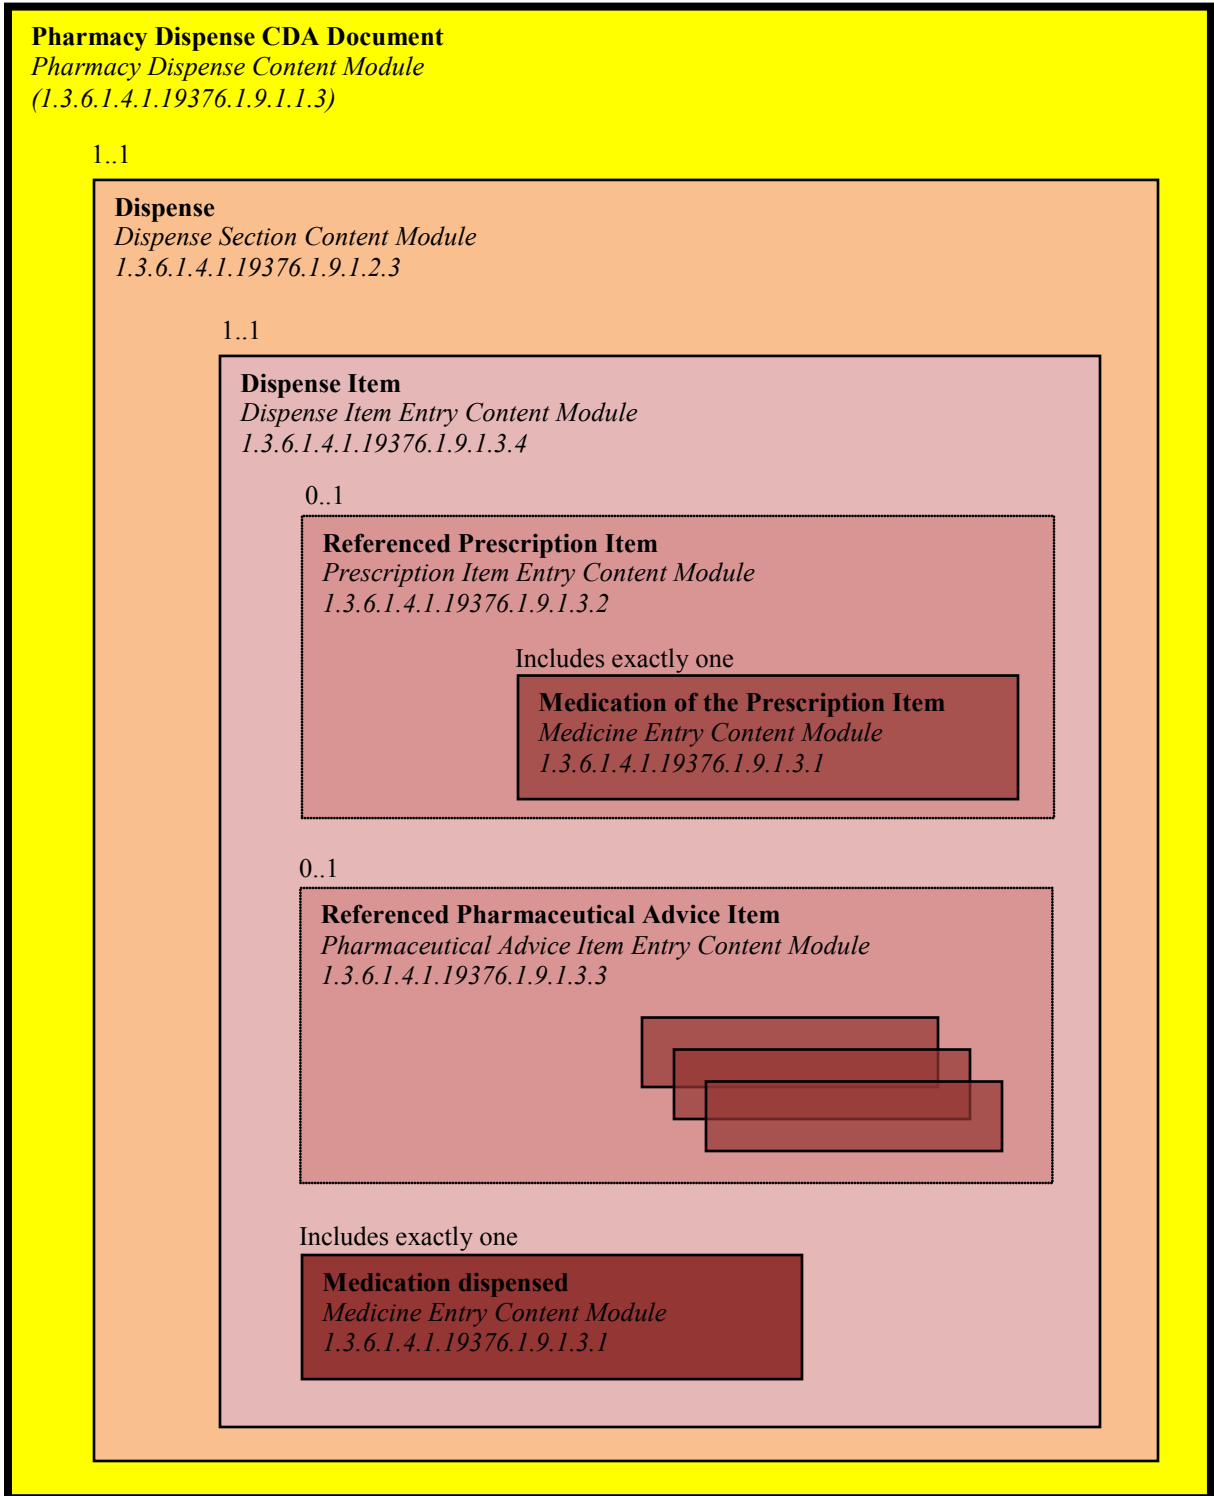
**Pharmacy Dispense CDA Document**
*Pharmacy Dispense Content Module*
*(1.3.6.1.4.1.19376.1.9.1.1.3)*

1..1

**Dispense**
*Dispense Section Content Module*
*1.3.6.1.4.1.19376.1.9.1.2.3*

1..1

**Dispense Item**
*Dispense Item Entry Content Module*
*1.3.6.1.4.1.19376.1.9.1.3.4*

0..1

**Referenced Prescription Item**
*Prescription Item Entry Content Module*
*1.3.6.1.4.1.19376.1.9.1.3.2*

Includes exactly one

**Medication of the Prescription Item**
*Medicine Entry Content Module*
*1.3.6.1.4.1.19376.1.9.1.3.1*

0..1

**Referenced Pharmaceutical Advice Item**
*Pharmaceutical Advice Item Entry Content Module*
*1.3.6.1.4.1.19376.1.9.1.3.3*

Includes exactly one

**Medication dispensed**
*Medicine Entry Content Module*
*1.3.6.1.4.1.19376.1.9.1.3.1*